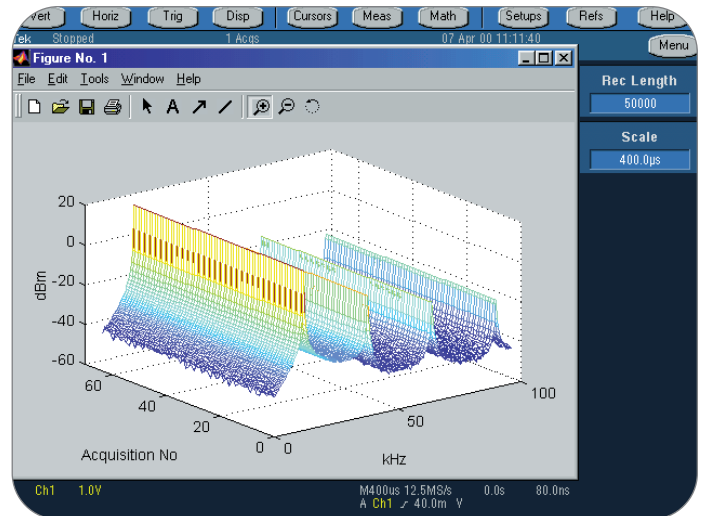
Vert Horiz Trig Disp Cursors Meas Math Setups Refs Help

ek Stopped 1 Acqs 07 Apr 00 11:11:40

Menu

Figure No. 1

File Edit Tools Window Help

Rec Length
50000

Scale
400.0µs

20
0
-20
-40
-60
dBm

60
40
20
0
Acquisition No

0
50
100
kHz

Ch1 1.0V

M400us 12.5MS/s 0.0s 80.0ns
A Ch1 ⦤ 40.0m V